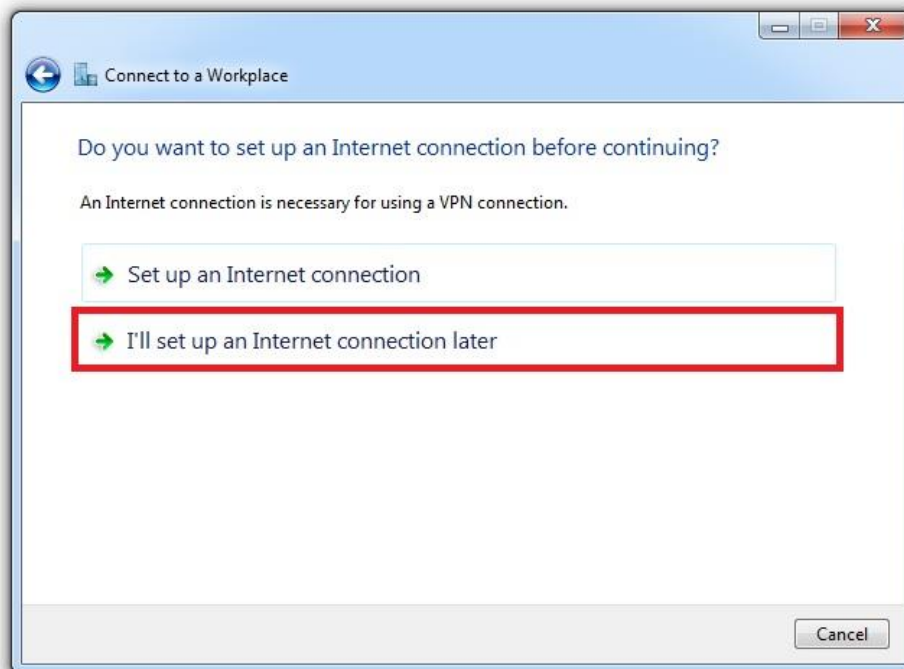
Connect to a Workplace

Do you want to set up an Internet connection before continuing?

An Internet connection is necessary for using a VPN connection.

Set up an Internet connection

I'll set up an Internet connection later

Cancel